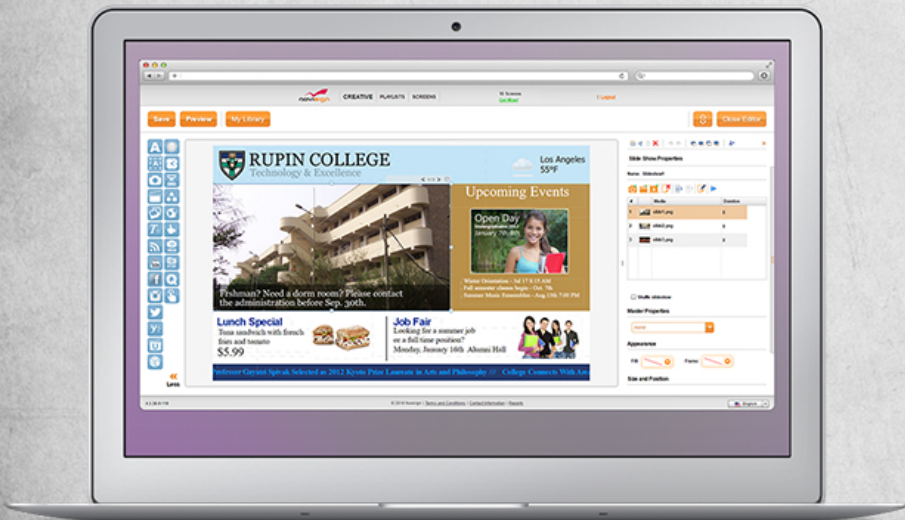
CREATIVE PLAYLISTS SCREENS

Save Preview My Library

Close Editor

RUPIN COLLEGE
Technology & Excellence

Los Angeles
55°F

Upcoming Events

Open Day
January 7th-8th

Winter Orientation - Jan 17 & 18
Fall semester classes begin - Oct. 7th
Summer Music Ensembles - Aug 15th 7:00 PM

Freshman? Need a dorm room? Please contact the administration before Sep. 30th.

Lunch Special
Tuna sandwich with french fries and tomato
$5.99

Job Fair
Looking for a summer job or a full time position?
Monday, January 16th Alumni Hall

Professor Geyatri Spivak Selected as 2012 Kyoto Prize Laureate in Arts and Philosophy /// College Connects With Art

Slide Show Properties

Name: Slideshow1

Media Duration

slide1.png
slide2.png
slide3.png

Shuffle slideshow

Master Properties

Appearance

Fill: Frame:

Size and Position

Less

English